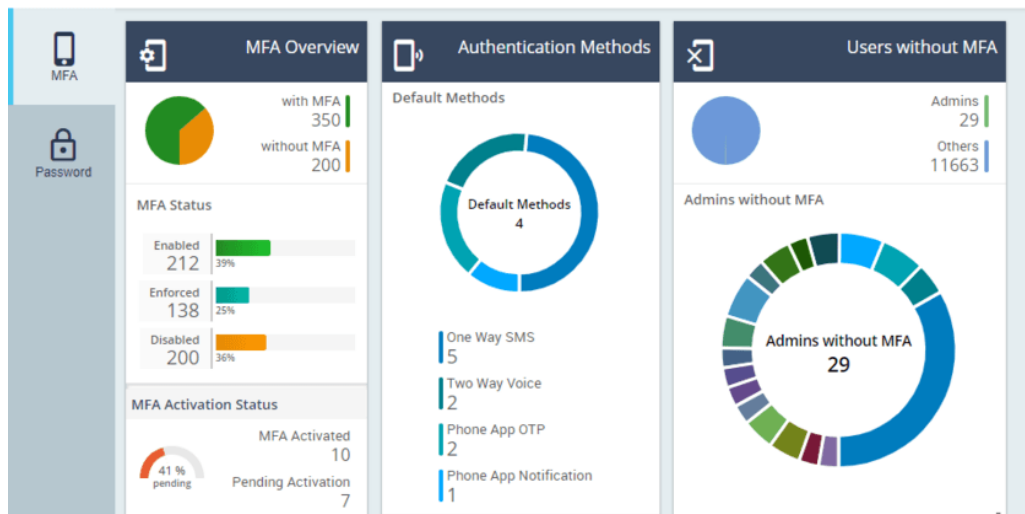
MFA

Password

MFA Overview

with MFA
350

without MFA
200

MFA Status

Enabled
212
39%

Enforced
138
25%

Disabled
200
36%

MFA Activation Status

41 %
pending

MFA Activated
10

Pending Activation
7

Authentication Methods

Default Methods

Default Methods
4

One Way SMS
5

Two Way Voice
2

Phone App OTP
2

Phone App Notification
1

Users without MFA

Admins
29

Others
11663

Admins without MFA

Admins without MFA
29